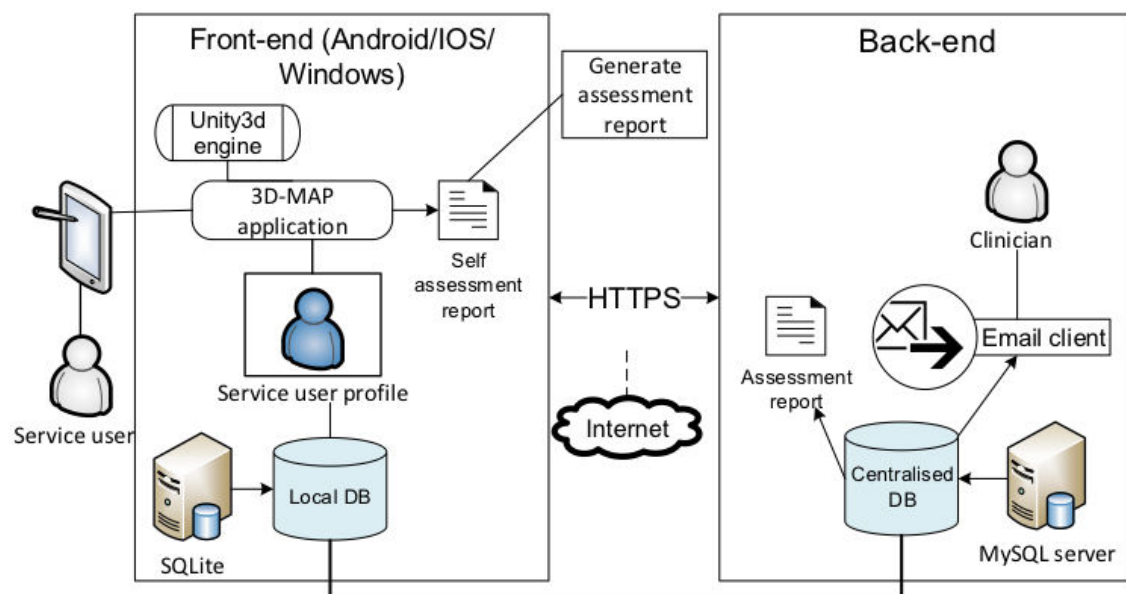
Front-end (Android/IOS/ Windows)

Generate assessment report

Back-end

Unity3d engine

3D-MAP application

Self assessment report

Clinician

Service user profile

HTTPS

Assessment report

Email client

Service user

Internet

Local DB

Centralised DB

SQLite

MySQL server